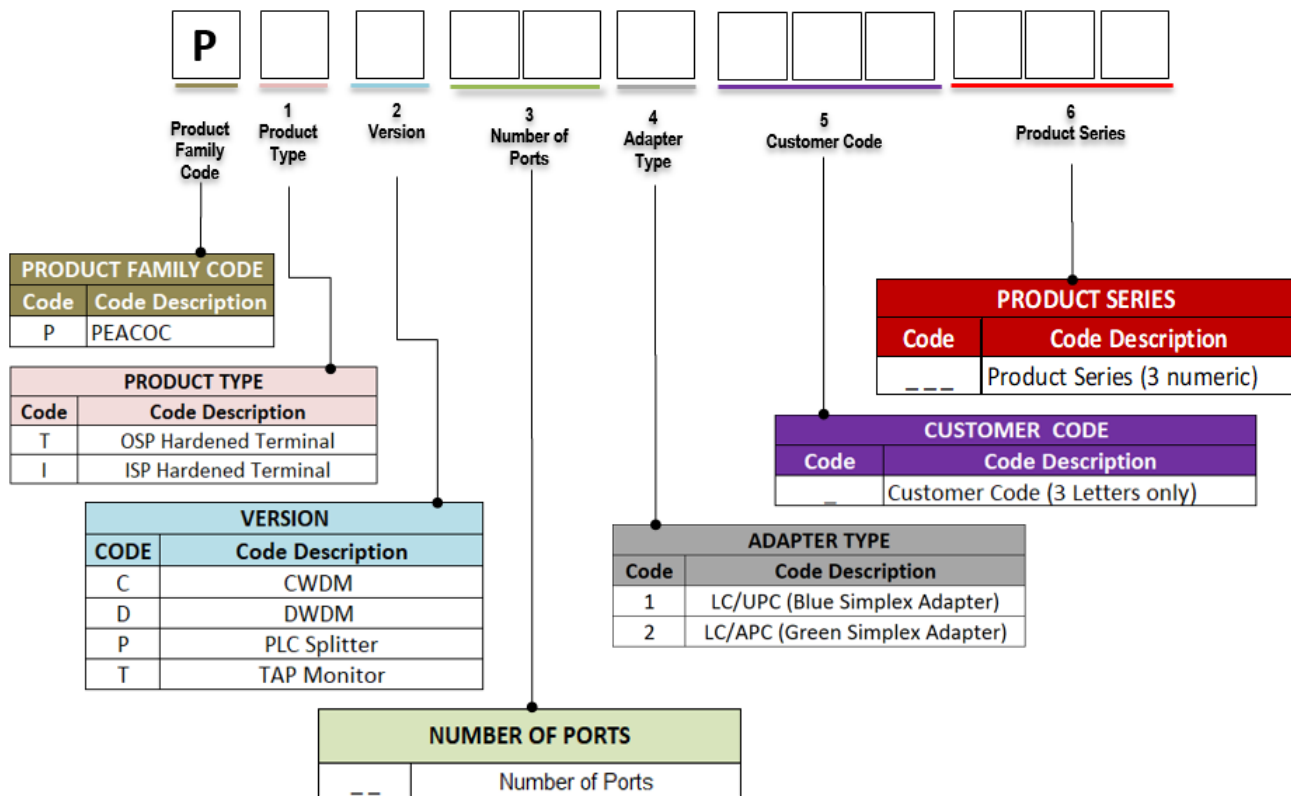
P

Product Family Code

1
Product Type

2
Version

3
Number of Ports

4
Adapter Type

5
Customer Code

6
Product Series

| PRODUCT FAMILY CODE | |
|---|---|
| Code | Code Description |
| P | PEACOC |

| PRODUCT TYPE | |
|---|---|
| Code | Code Description |
| T | OSP Hardened Terminal |
| I | ISP Hardened Terminal |

| VERSION | |
|---|---|
| CODE | Code Description |
| C | CWDM |
| D | DWDM |
| P | PLC Splitter |
| T | TAP Monitor |

| NUMBER OF PORTS | |
|---|---|
| _ _ | Number of Ports |

| ADAPTER TYPE | |
|---|---|
| Code | Code Description |
| 1 | LC/UPC (Blue Simplex Adapter) |
| 2 | LC/APC (Green Simplex Adapter) |

| CUSTOMER CODE | |
|---|---|
| Code | Code Description |
| _ | Customer Code (3 Letters only) |

| PRODUCT SERIES | |
|---|---|
| Code | Code Description |
| _ _ _ | Product Series (3 numeric) |